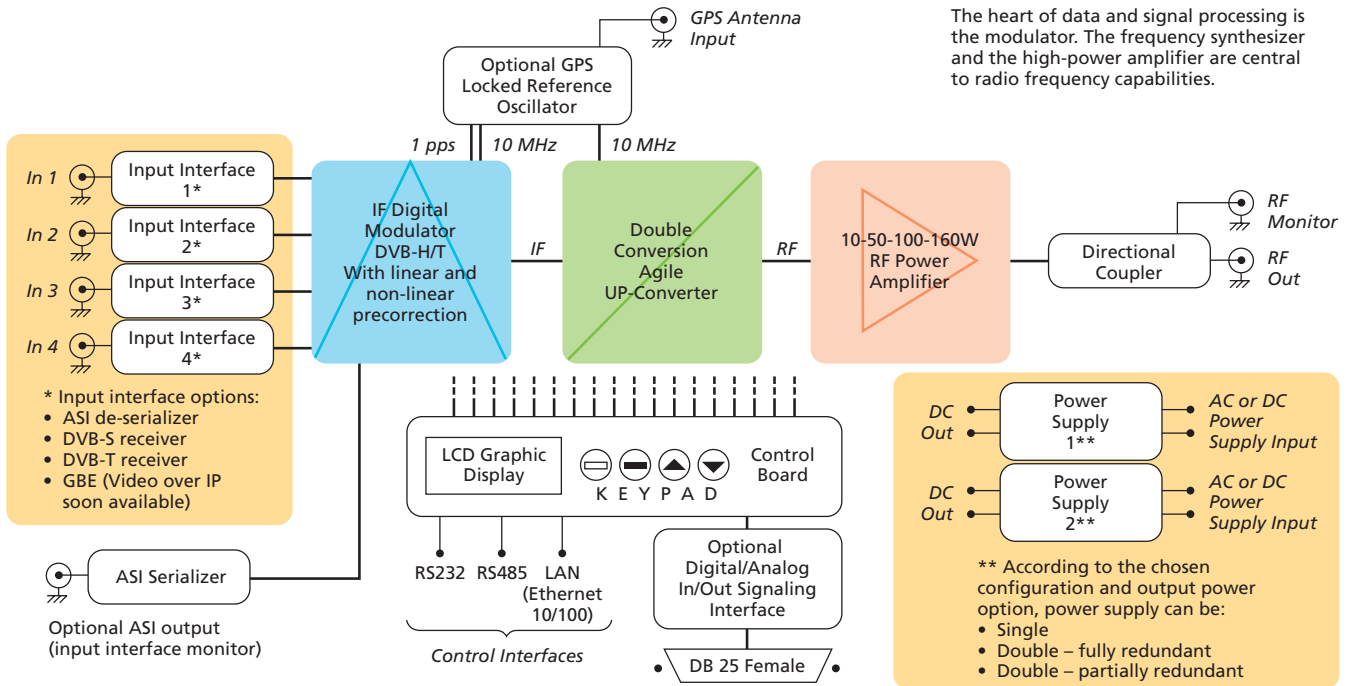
GPS Antenna Input

Optional GPS Locked Reference Oscillator

The heart of data and signal processing is the modulator. The frequency synthesizer and the high-power amplifier are central to radio frequency capabilities.

1 pps

10 MHz

10 MHz

In 1

Input Interface 1*

In 2

Input Interface 2*

In 3

Input Interface 3*

In 4

Input Interface 4*

IF Digital Modulator DVB-H/T With linear and non-linear precorrection

IF

Double Conversion Agile UP-Converter

RF

10-50-100-160W RF Power Amplifier

Directional Coupler

RF Monitor

RF Out

* Input interface options:
• ASI de-serializer
• DVB-S receiver
• DVB-T receiver
• GBE (Video over IP soon available)

LCD Graphic Display

K E Y P A D

Control Board

DC Out

Power Supply 1**

AC or DC Power Supply Input

DC Out

Power Supply 2**

AC or DC Power Supply Input

ASI Serializer

Optional ASI output (input interface monitor)

RS232

RS485

LAN (Ethernet 10/100)

Control Interfaces

Optional Digital/Analog In/Out Signaling Interface

DB 25 Female

** According to the chosen configuration and output power option, power supply can be:
• Single
• Double – fully redundant
• Double – partially redundant